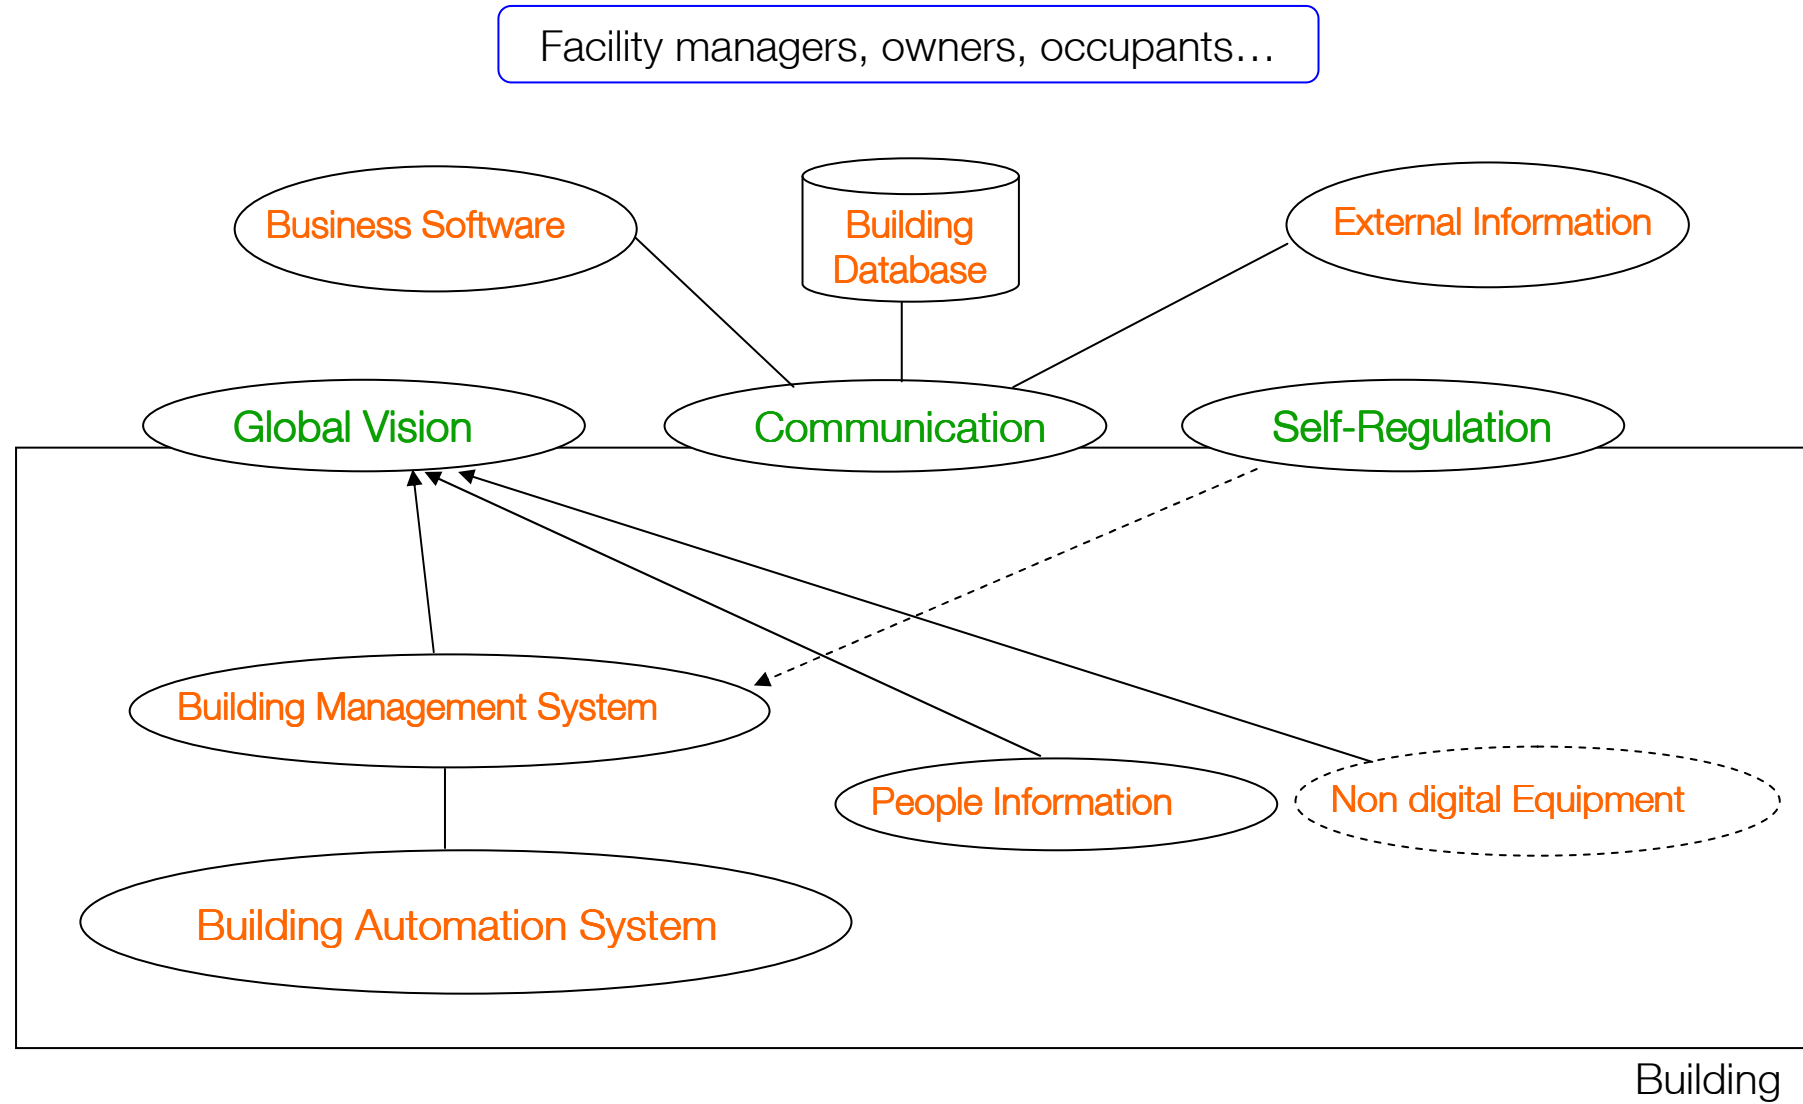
Facility managers, owners, occupants…

Business Software

Building Database

External Information

Global Vision

Communication

Self-Regulation

Building Management System

People Information

Non digital Equipment

Building Automation System

Building